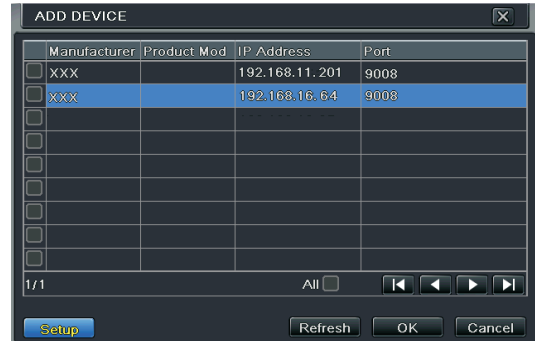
ADD DEVICE

| | Manufacturer | Product Mod | IP Address | Port |
|---|---|---|---|---|
| | XXX | | 192.168.11.201 | 9008 |
| | XXX | | 192.168.16.64 | 9008 |
| | | | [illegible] | |
| | | | | |
| | | | | |
| | | | | |
| | | | | |
| | | | | |
| | | | | |

1/1

All

Setup

Refresh

OK

Cancel